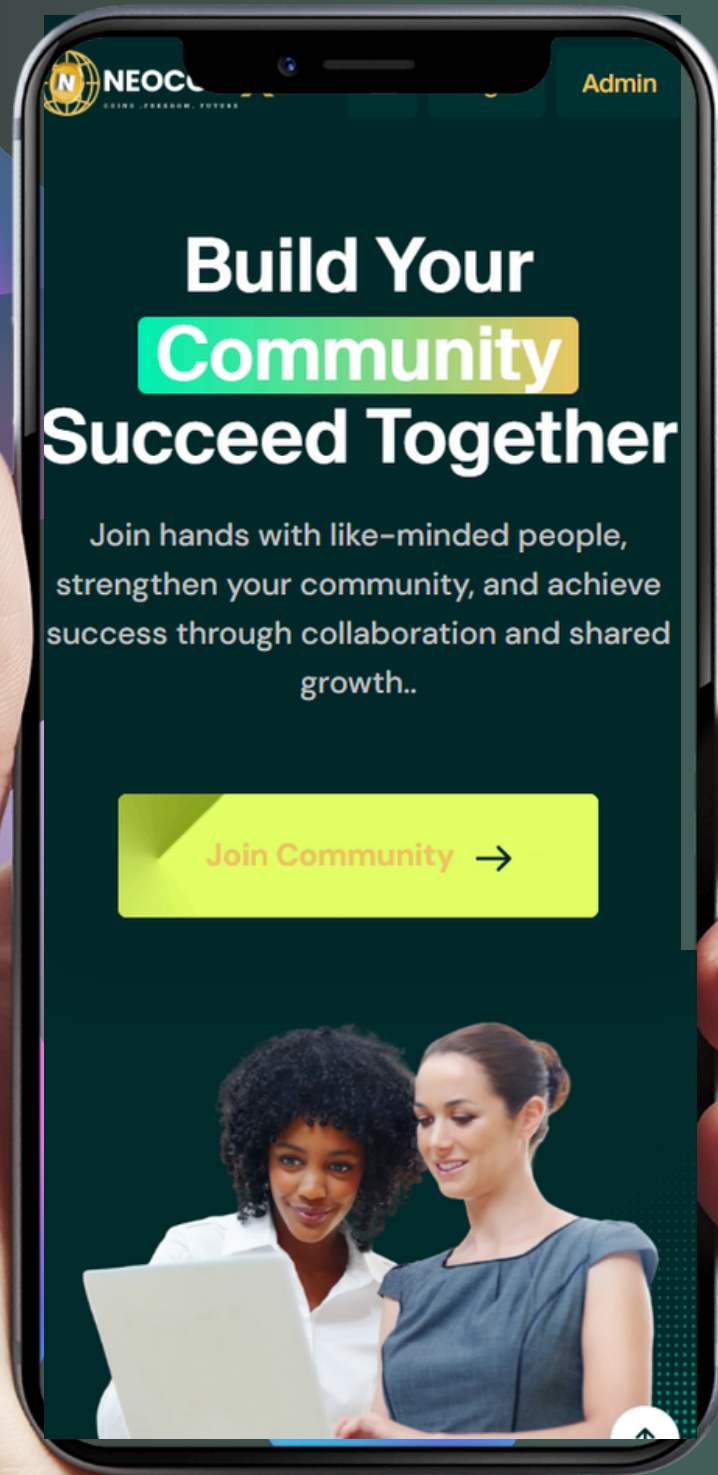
NEOC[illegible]
COINS ,FREEDOM, FUTURE

Admin

Build Your Community Succeed Together

Join hands with like-minded people, strengthen your community, and achieve success through collaboration and shared growth..

Join Community →